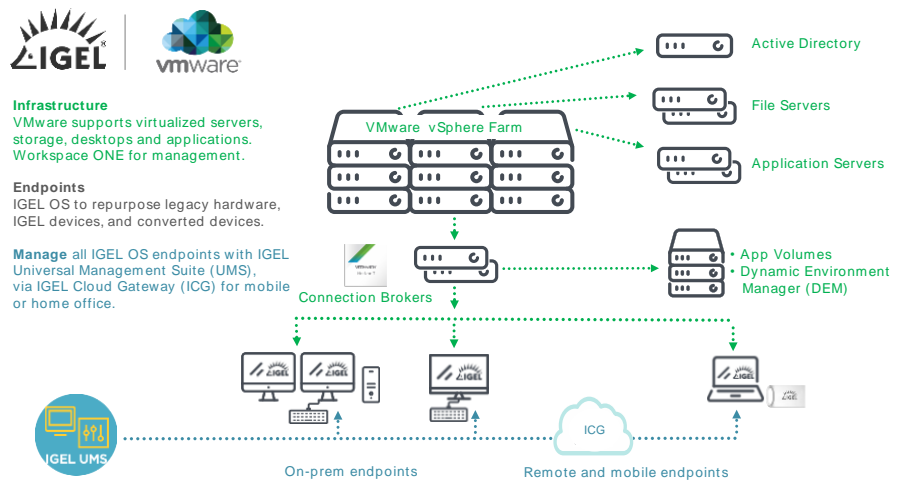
IGEL
vmware

Infrastructure
VMware supports virtualized servers, storage, desktops and applications. Workspace ONE for management.

Endpoints
IGEL OS to repurpose legacy hardware, IGEL devices, and converted devices.

Manage all IGEL OS endpoints with IGEL Universal Management Suite (UMS), via IGEL Cloud Gateway (ICG) for mobile or home office.

VMware vSphere Farm

Active Directory

File Servers

Application Servers

Connection Brokers

• App Volumes
• Dynamic Environment Manager (DEM)

IGEL UMS

ICG

On-prem endpoints

Remote and mobile endpoints